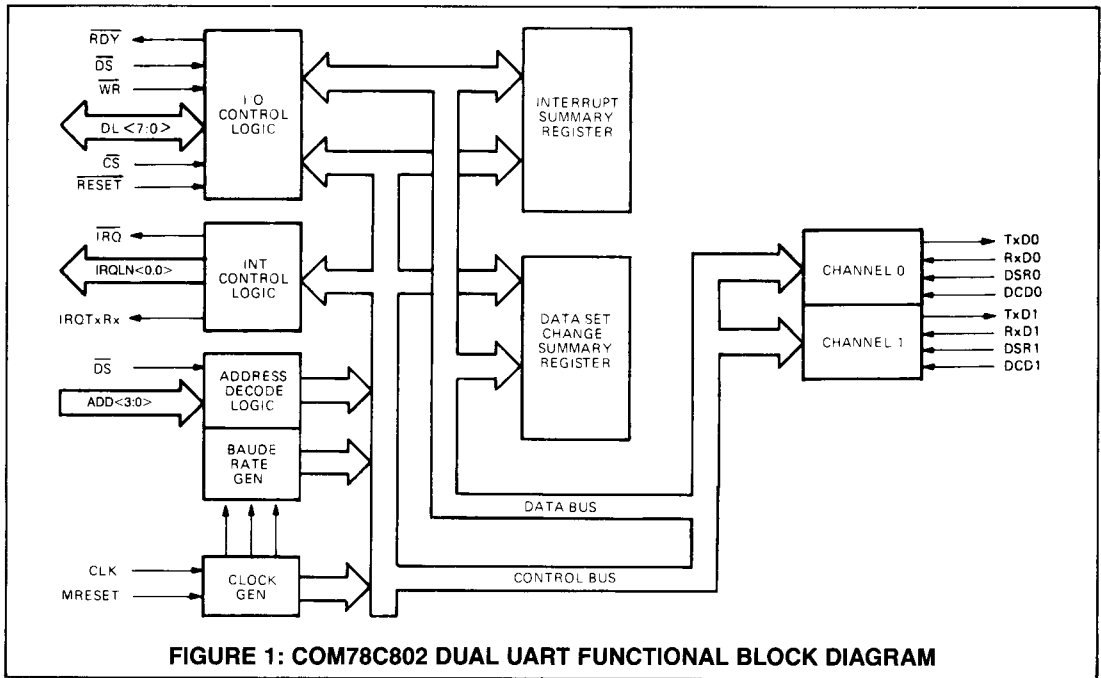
$\overline{RDY}$
$\overline{DS}$
$\overline{WR}$
DL <7:0>
$\overline{CS}$
$\overline{RESET}$

I/O CONTROL LOGIC

$\overline{IRQ}$
IRQLN<0.0>
IRQTxRx

INT CONTROL LOGIC

$\overline{DS}$
ADD<3:0>

ADDRESS DECODE LOGIC

BAUDE RATE GEN

CLK
MRESET

CLOCK GEN

INTERRUPT SUMMARY REGISTER

DATA SET CHANGE SUMMARY REGISTER

DATA BUS

CONTROL BUS

CHANNEL 0

CHANNEL 1

TxD0
RxD0
DSR0
DCD0
TxD1
RxD1
DSR1
DCD1

FIGURE 1: COM78C802 DUAL UART FUNCTIONAL BLOCK DIAGRAM